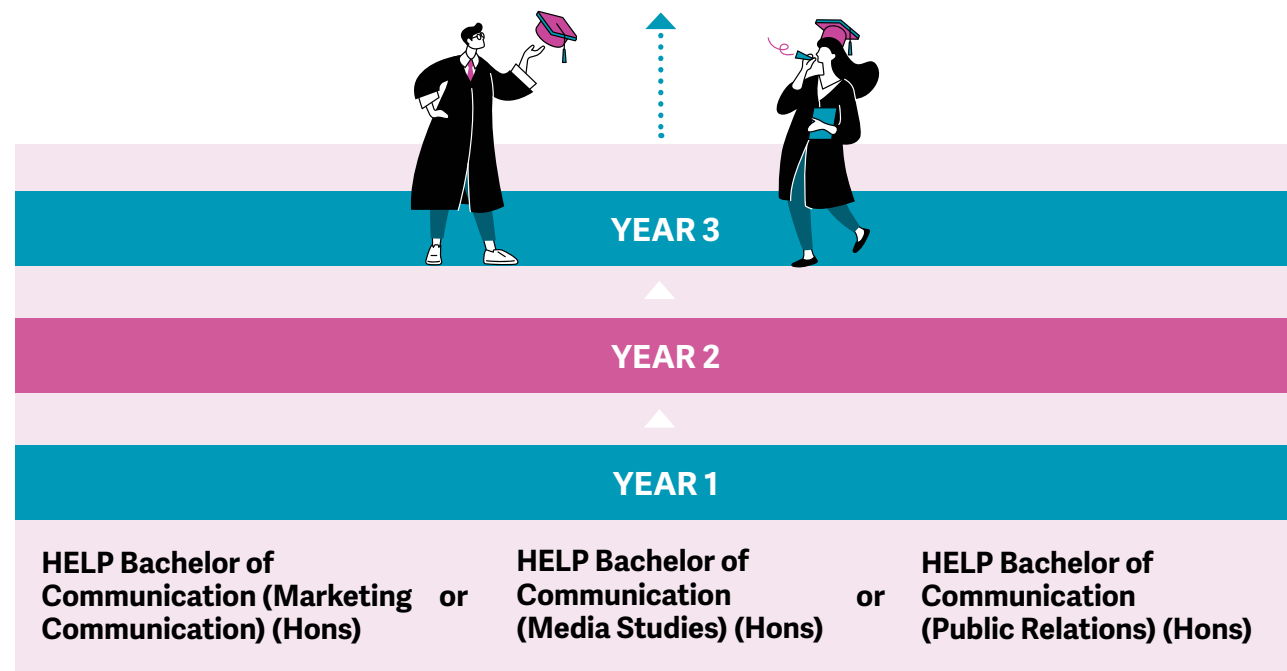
YEAR 3

YEAR 2

YEAR 1

HELP Bachelor of Communication (Marketing Communication) (Hons)

or

HELP Bachelor of Communication (Media Studies) (Hons)

or

HELP Bachelor of Communication (Public Relations) (Hons)